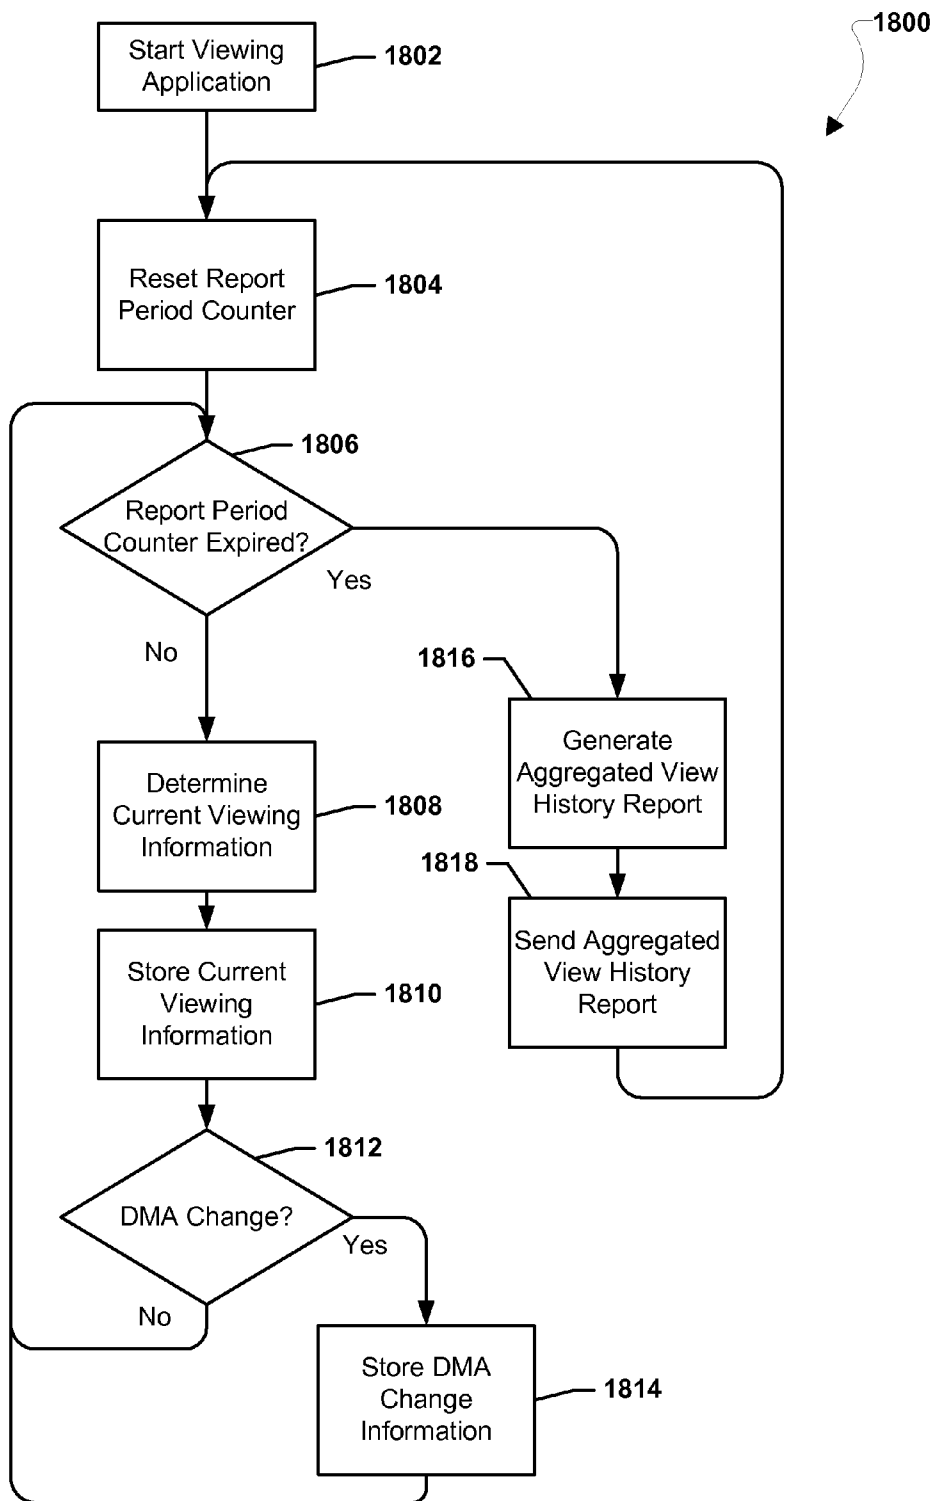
1800

Start Viewing Application

1802

Reset Report Period Counter

1804

1806

Report Period Counter Expired?

Yes

No

1816

Generate Aggregated View History Report

Determine Current Viewing Information

1808

1818

Send Aggregated View History Report

Store Current Viewing Information

1810

1812

DMA Change?

Yes

No

Store DMA Change Information

1814